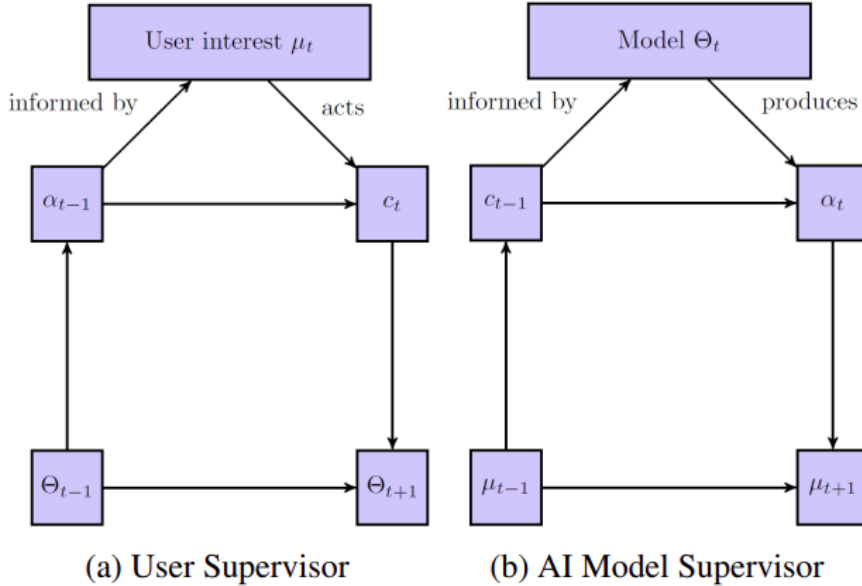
User interest $\mu_t$

informed by

acts

$\alpha_{t-1}$

$c_t$

$\Theta_{t-1}$

$\Theta_{t+1}$

(a) User Supervisor

Model $\Theta_t$

informed by

produces

$c_{t-1}$

$\alpha_t$

$\mu_{t-1}$

$\mu_{t+1}$

(b) AI Model Supervisor